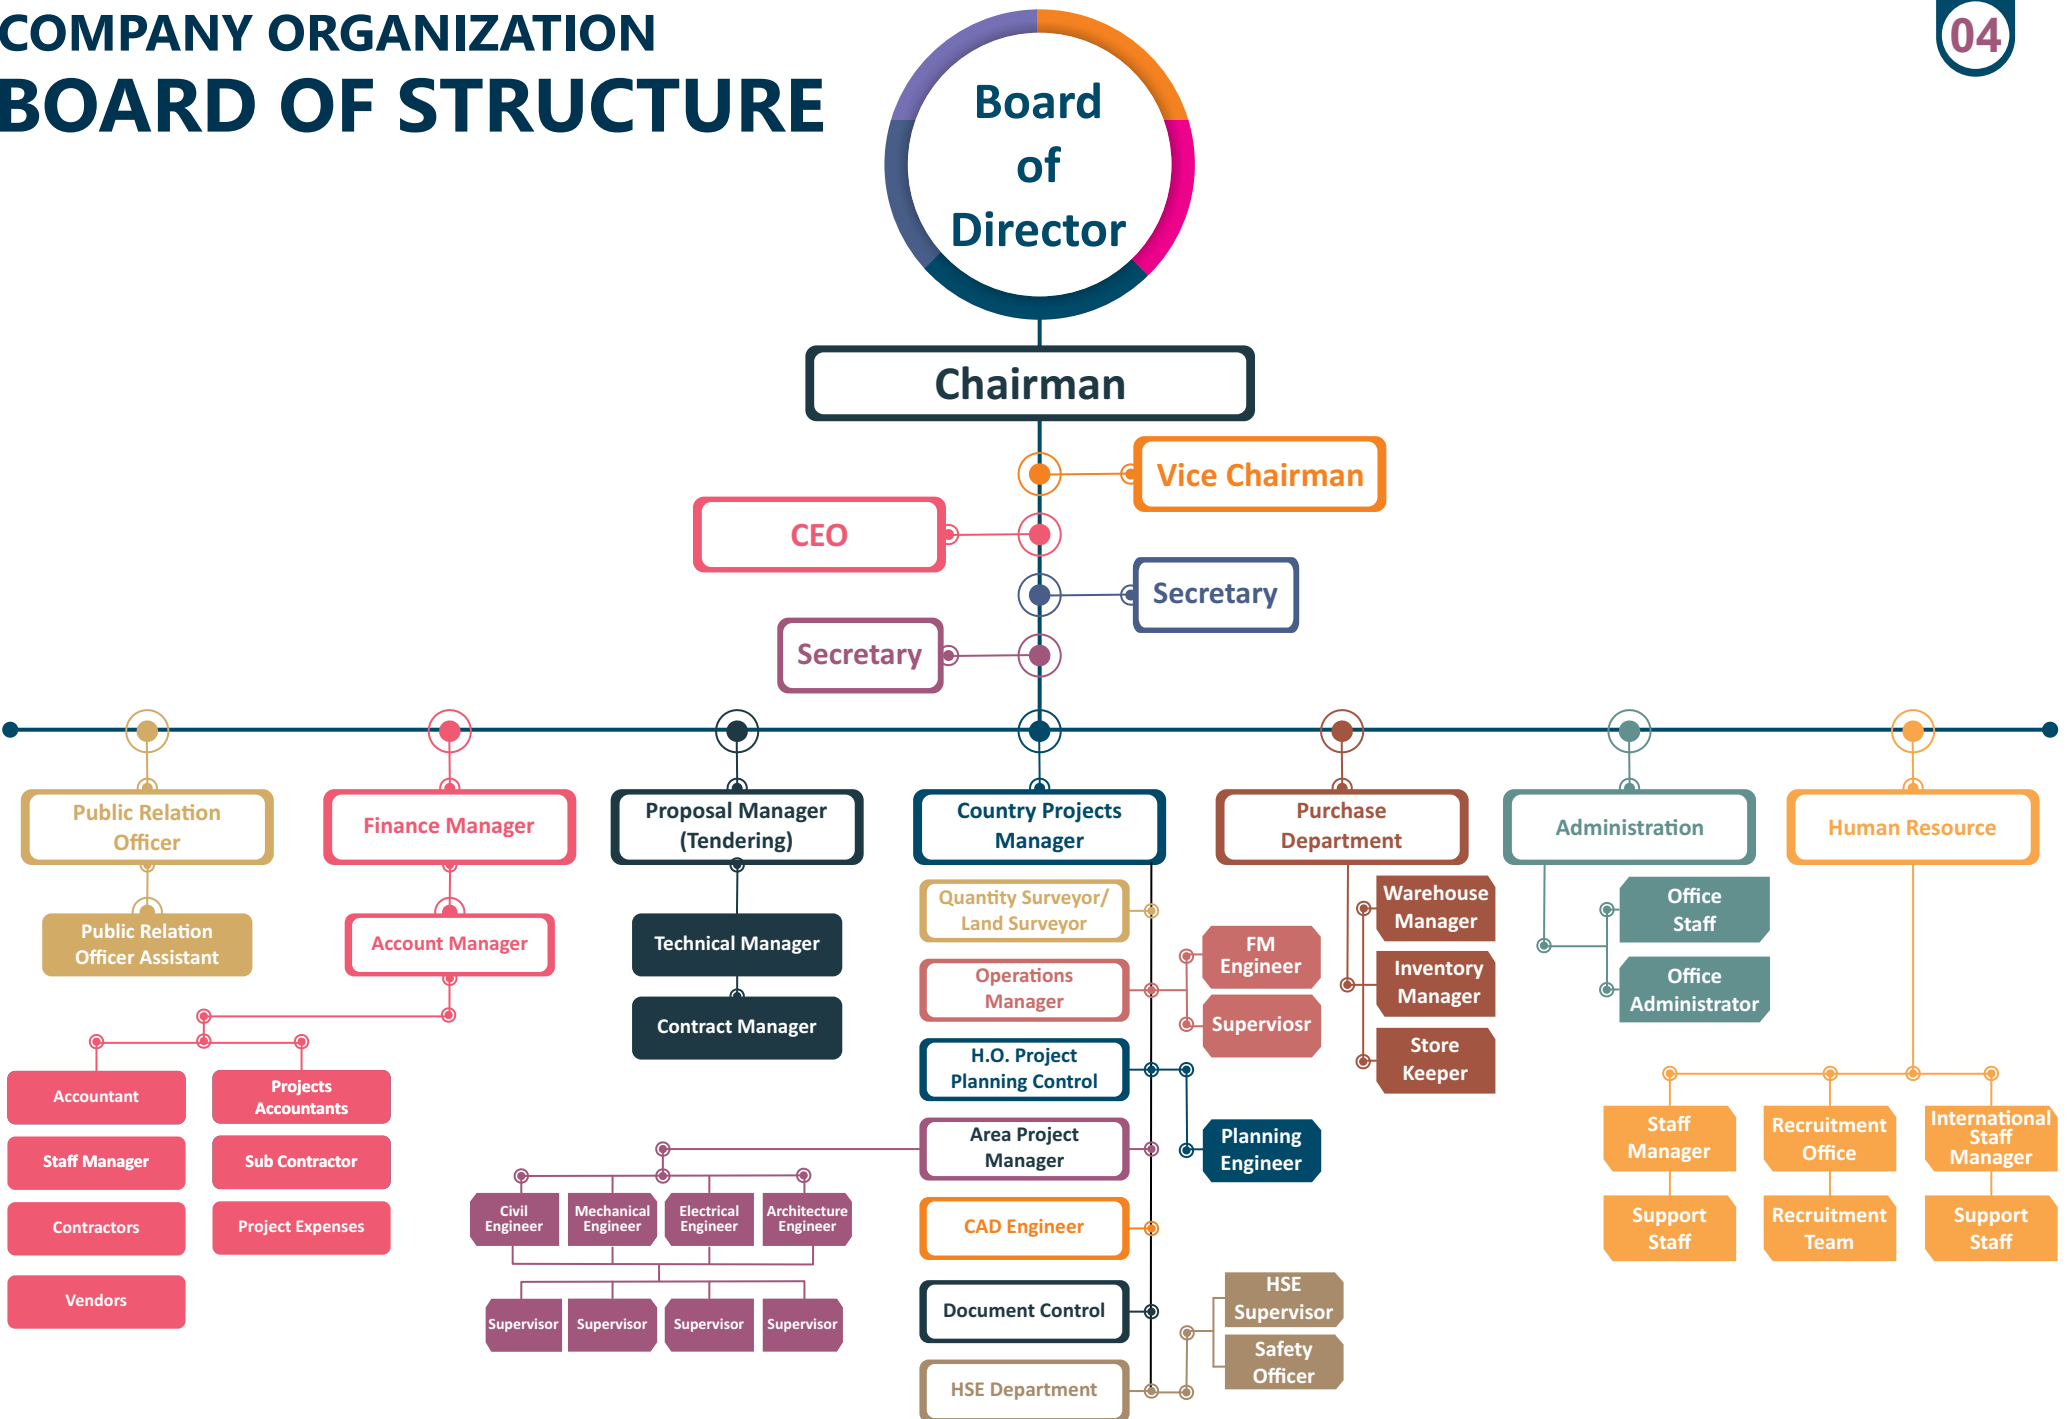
COMPANY ORGANIZATION
BOARD OF STRUCTURE

04

Board of Director

Chairman

Vice Chairman

CEO

Secretary

Secretary

Public Relation Officer

Public Relation Officer Assistant

Finance Manager

Account Manager

Accountant

Projects Accountants

Staff Manager

Sub Contractor

Contractors

Project Expenses

Vendors

Proposal Manager (Tendering)

Technical Manager

Contract Manager

Civil Engineer

Mechanical Engineer

Electrical Engineer

Architecture Engineer

Supervisor

Supervisor

Supervisor

Supervisor

Country Projects Manager

Quantity Surveyor/ Land Surveyor

Operations Manager

FM Engineer

Superviosr

H.O. Project Planning Control

Area Project Manager

Planning Engineer

CAD Engineer

Document Control

HSE Department

HSE Supervisor

Safety Officer

Purchase Department

Warehouse Manager

Inventory Manager

Store Keeper

Administration

Office Staff

Office Administrator

Human Resource

Staff Manager

Recruitment Office

International Staff Manager

Support Staff

Recruitment Team

Support Staff